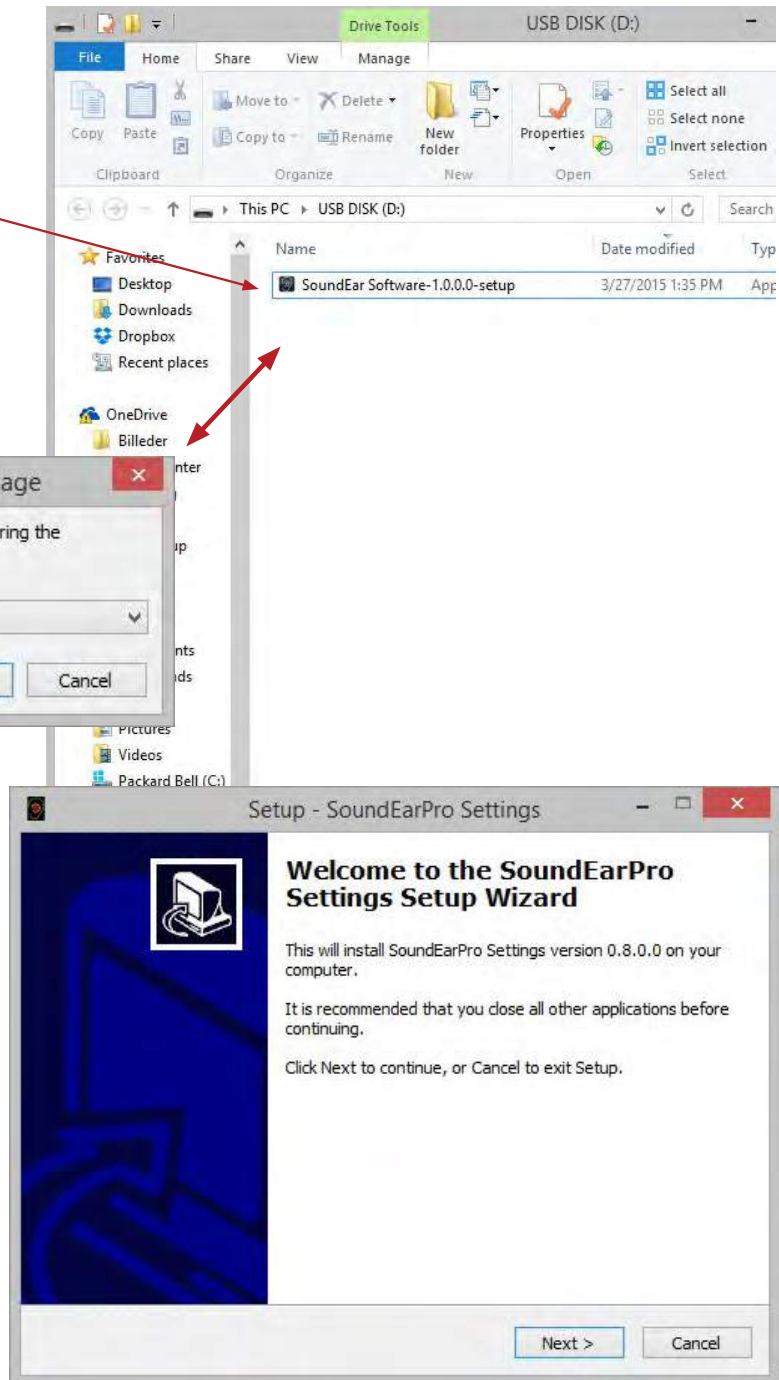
Drive Tools

USB DISK (D:)

File Home Share View Manage

Copy Paste

Clipboard

Move to Delete

Copy to Rename

Organize

New folder

New

Properties

Open

Select all

Select none

Invert selection

Select

This PC ▸ USB DISK (D:)

Search

Favorites

Desktop

Downloads

Dropbox

Recent places

OneDrive

Billeder

Name

Date modified

Typ

SoundEar Software-1.0.0.0-setup

3/27/2015 1:35 PM

App

age

ring the

Cancel

nter

up

nts

ds

Pictures

Videos

Packard Bell (C:)

Setup - SoundEarPro Settings

Welcome to the SoundEarPro Settings Setup Wizard

This will install SoundEarPro Settings version 0.8.0.0 on your computer.

It is recommended that you close all other applications before continuing.

Click Next to continue, or Cancel to exit Setup.

Next >

Cancel